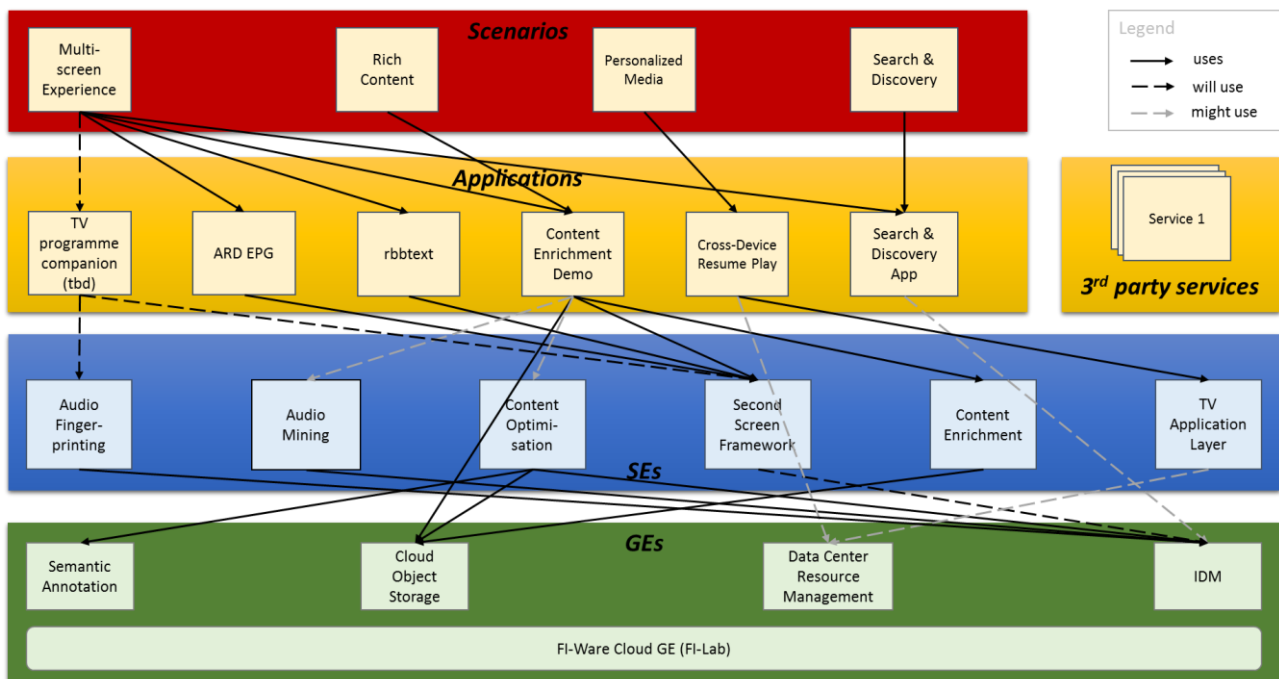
Scenarios

Multi-screen Experience

Rich Content

Personalized Media

Search & Discovery

Legend
uses
will use
might use

Applications

TV programme companion (tbd)

ARD EPG

rbbtext

Content Enrichment Demo

Cross-Device Resume Play

Search & Discovery App

Service 1

3$^{rd}$ party services

Audio Finger-printing

Audio Mining

Content Optimi-sation

Second Screen Framework

Content Enrichment

TV Application Layer

SEs

GEs

Semantic Annotation

Cloud Object Storage

Data Center Resource Management

IDM

FI-Ware Cloud GE (FI-Lab)